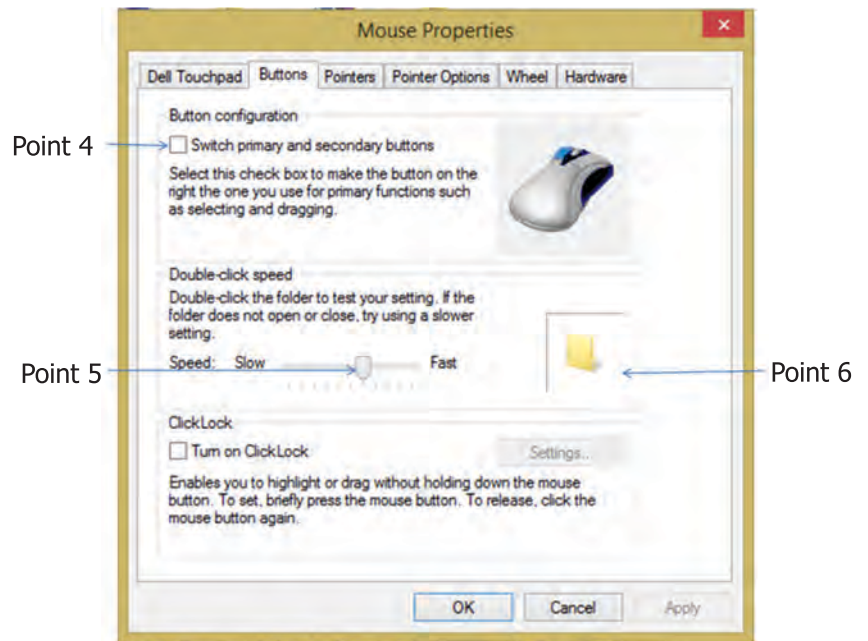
Mouse Properties

×

Dell Touchpad | Buttons | Pointers | Pointer Options | Wheel | Hardware

Button configuration

Point 4

Switch primary and secondary buttons

Select this check box to make the button on the right the one you use for primary functions such as selecting and dragging.

Double-click speed

Double-click the folder to test your setting. If the folder does not open or close, try using a slower setting.

Point 5

Speed: Slow Fast

Point 6

ClickLock

Turn on ClickLock

Settings...

Enables you to highlight or drag without holding down the mouse button. To set, briefly press the mouse button. To release, click the mouse button again.

OK Cancel Apply